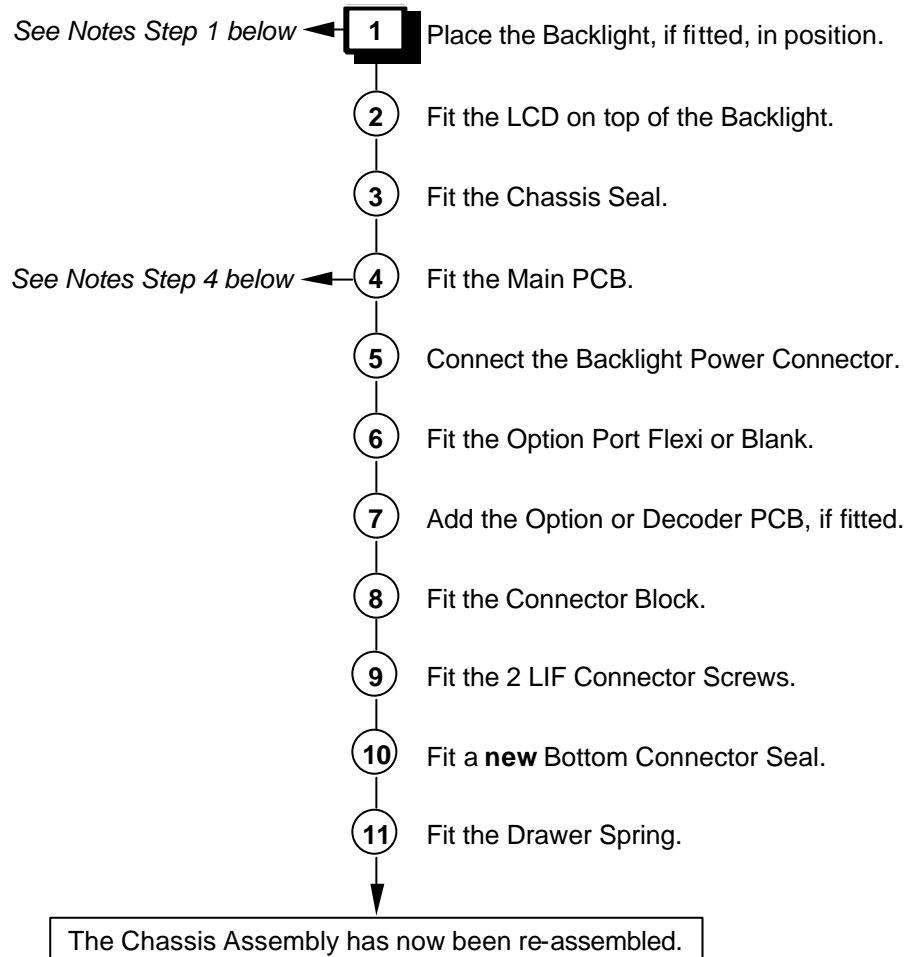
See Notes Step 1 below

1 Place the Backlight, if fitted, in position.

2 Fit the LCD on top of the Backlight.

3 Fit the Chassis Seal.

See Notes Step 4 below

4 Fit the Main PCB.

5 Connect the Backlight Power Connector.

6 Fit the Option Port Flexi or Blank.

7 Add the Option or Decoder PCB, if fitted.

8 Fit the Connector Block.

9 Fit the 2 LIF Connector Screws.

10 Fit a **new** Bottom Connector Seal.

11 Fit the Drawer Spring.

The Chassis Assembly has now been re-assembled.